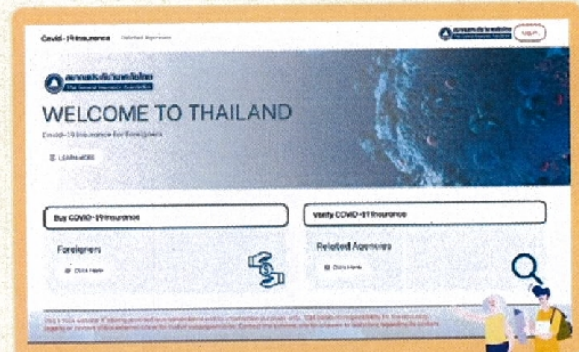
Covid - 19 Insurance   Related Agencies

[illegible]   Login

สมาคมประกันวินาศภัยไทย
The General Insurance Association

WELCOME TO THAILAND

Covid - 19 Insurance for Foreigners

LEARN MORE

Buy COVID-19 Insurance

Verify COVID-19 Insurance

Foreigners

Click Here

Related Agencies

Click Here

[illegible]